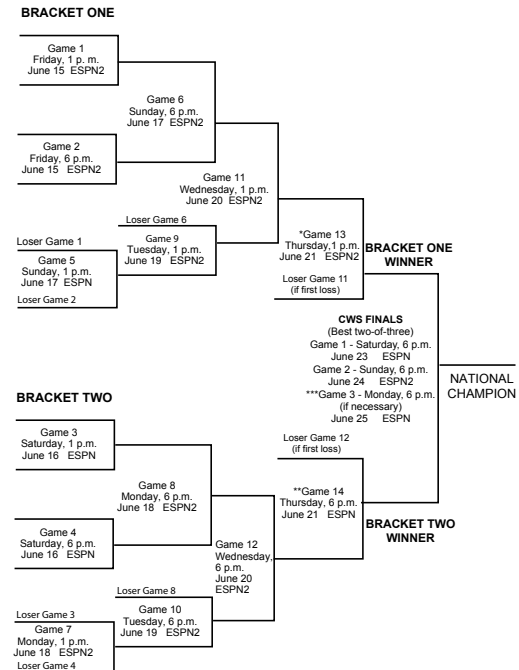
BRACKET ONE

Game 1
Friday, 1 p. m.
June 15 ESPN2

Game 6
Sunday, 6 p.m.
June 17 ESPN2

Game 2
Friday, 6 p.m.
June 15 ESPN2

Game 11
Wednesday, 1 p.m.
June 20 ESPN2

Loser Game 6

Game 9
Tuesday, 1 p.m.
June 19 ESPN2

*Game 13
Thursday, 1 p.m.
June 21 ESPN2

BRACKET ONE WINNER

Loser Game 1

Game 5
Sunday, 1 p.m.
June 17 ESPN

Loser Game 2

Loser Game 11
(if first loss)

CWS FINALS
(Best two-of-three)
Game 1 - Saturday, 6 p.m.
June 23 ESPN
Game 2 - Sunday, 6 p.m.
June 24 ESPN2
***Game 3 - Monday, 6 p.m.
(if necessary)
June 25 ESPN

NATIONAL CHAMPION

BRACKET TWO

Game 3
Saturday, 1 p.m.
June 16 ESPN

Loser Game 12
(if first loss)

Game 8
Monday, 6 p.m.
June 18 ESPN2

**Game 14
Thursday, 6 p.m.
June 21 ESPN

Game 4
Saturday, 6 p.m.
June 16 ESPN

BRACKET TWO WINNER

Game 12
Wednesday,
6 p.m.
June 20
ESPN2

Loser Game 8

Game 10
Tuesday, 6 p.m.
June 19 ESPN2

Loser Game 3

Game 7
Monday, 1 p.m.
June 18 ESPN2

Loser Game 4